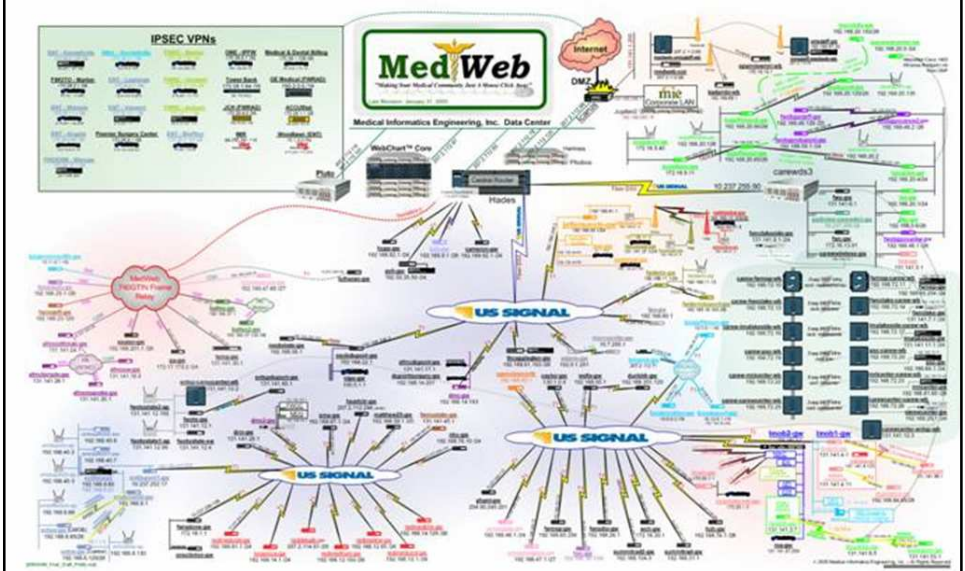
IPSEC VPNs

MedWeb

"Making Your Medical Community Just A Mouse Click Away"

Medical Informatics Engineering, Inc. Data Center

Internet

DMZ

mie Corporate LAN

WebChart™ Core

Pluto

Hermes

Phobos

Central Router

Hades

10.237.255.90

carewds3

US SIGNAL

US SIGNAL

US SIGNAL

MedWeb FWGTN Frame Relay